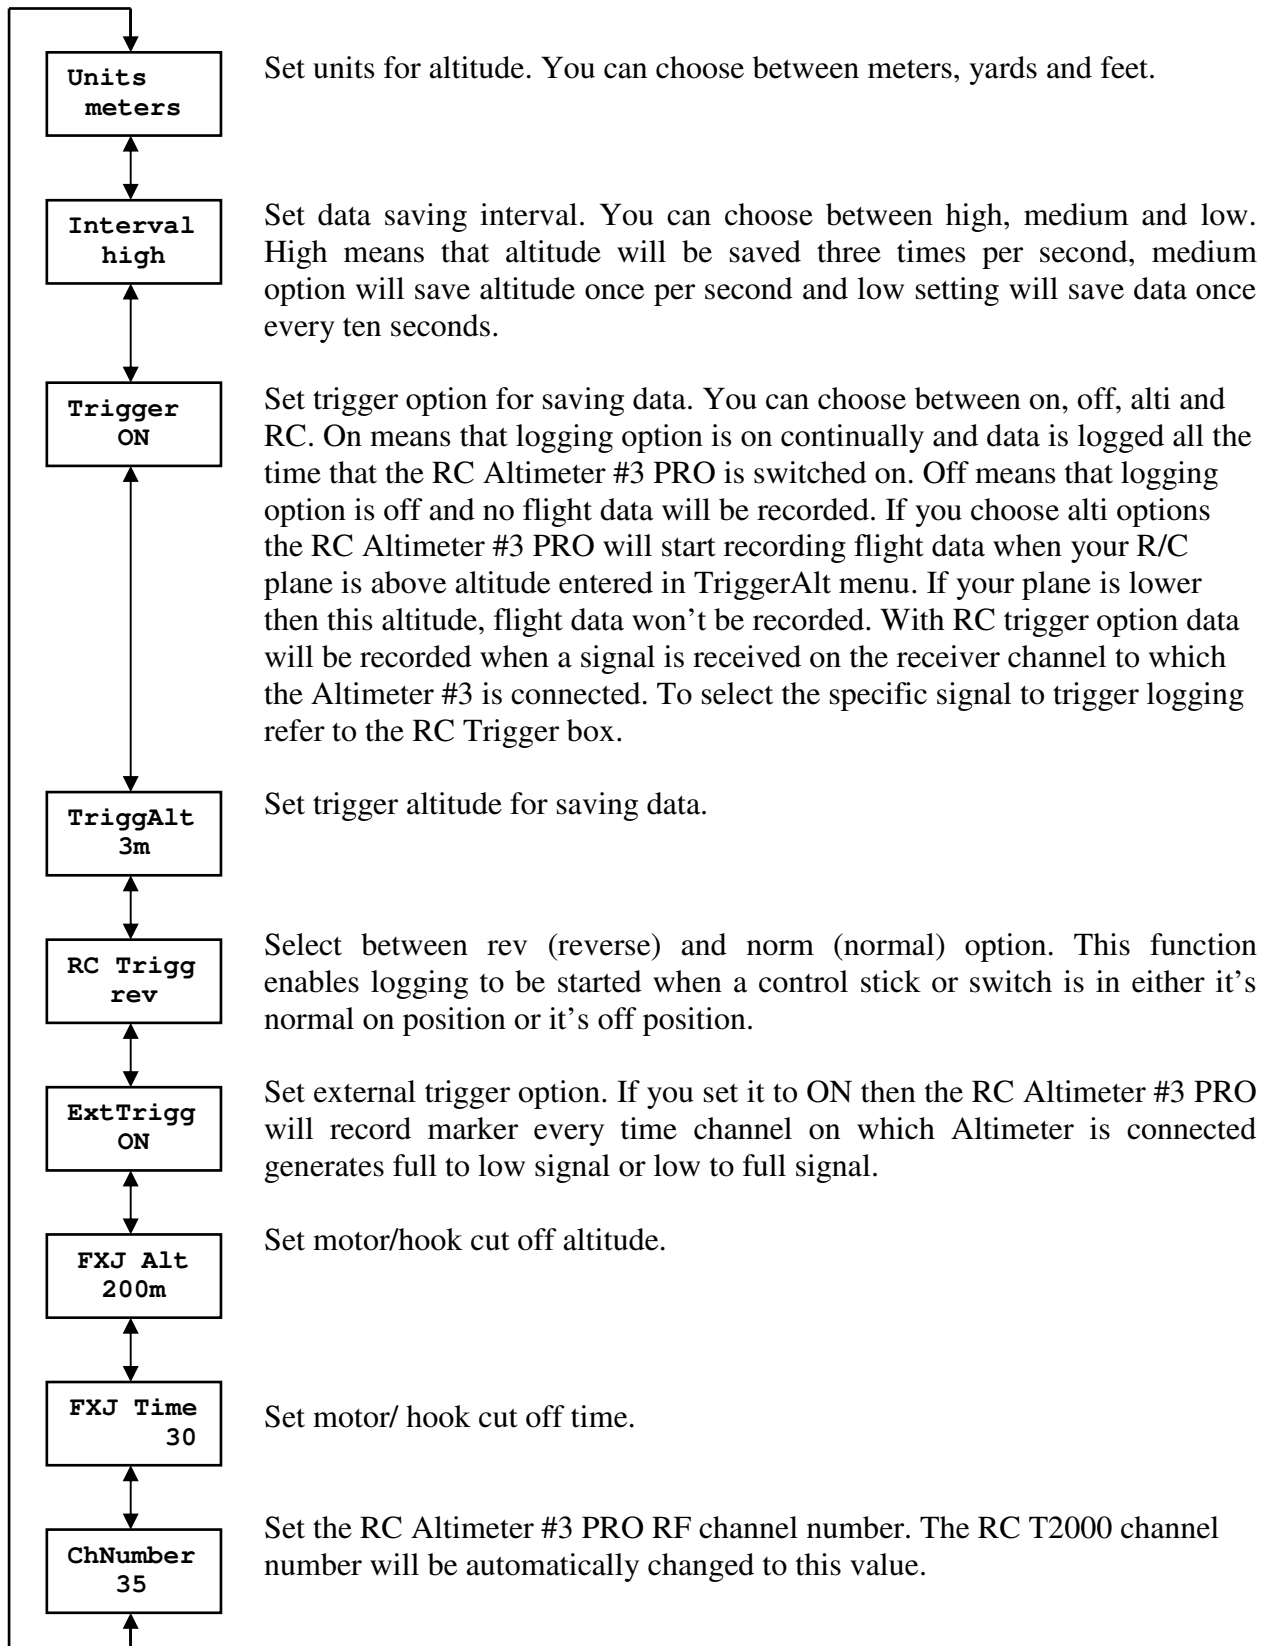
Units
meters

Set units for altitude. You can choose between meters, yards and feet.

Interval
high

Set data saving interval. You can choose between high, medium and low. High means that altitude will be saved three times per second, medium option will save altitude once per second and low setting will save data once every ten seconds.

Trigger
ON

Set trigger option for saving data. You can choose between on, off, alti and RC. On means that logging option is on continually and data is logged all the time that the RC Altimeter #3 PRO is switched on. Off means that logging option is off and no flight data will be recorded. If you choose alti options the RC Altimeter #3 PRO will start recording flight data when your R/C plane is above altitude entered in TriggerAlt menu. If your plane is lower then this altitude, flight data won't be recorded. With RC trigger option data will be recorded when a signal is received on the receiver channel to which the Altimeter #3 is connected. To select the specific signal to trigger logging refer to the RC Trigger box.

TriggAlt
3m

Set trigger altitude for saving data.

RC Trigg
rev

Select between rev (reverse) and norm (normal) option. This function enables logging to be started when a control stick or switch is in either it's normal on position or it's off position.

ExtTrigg
ON

Set external trigger option. If you set it to ON then the RC Altimeter #3 PRO will record marker every time channel on which Altimeter is connected generates full to low signal or low to full signal.

FXJ Alt
200m

Set motor/hook cut off altitude.

FXJ Time
30

Set motor/ hook cut off time.

ChNumber
35

Set the RC Altimeter #3 PRO RF channel number. The RC T2000 channel number will be automatically changed to this value.